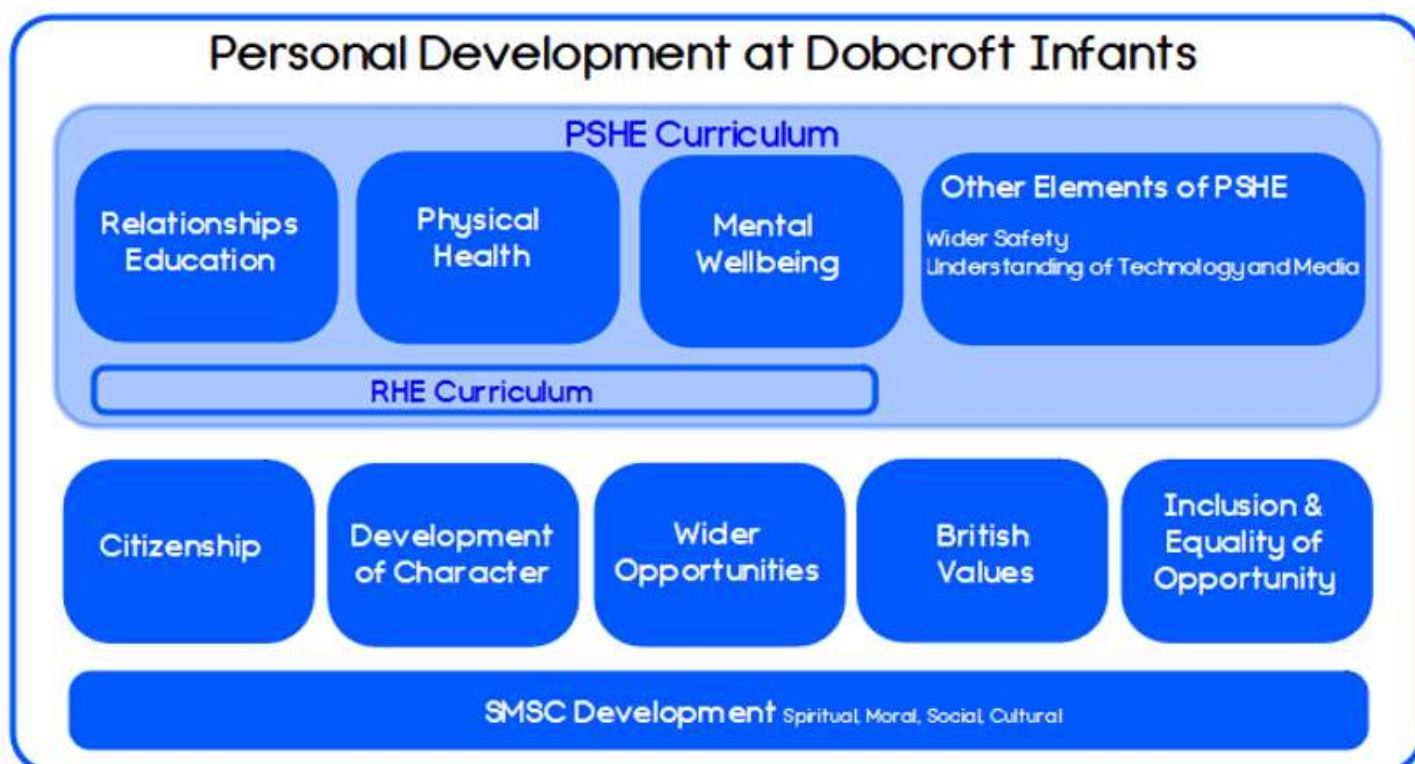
Personal Development at Dobcroft Infants

PSHE Curriculum

Relationships Education

Physical Health

Mental Wellbeing

Other Elements of PSHE

Wider Safety
Understanding of Technology and Media

RHE Curriculum

Citizenship

Development of Character

Wider Opportunities

British Values

Inclusion & Equality of Opportunity

SMSC Development Spiritual, Moral, Social, Cultural